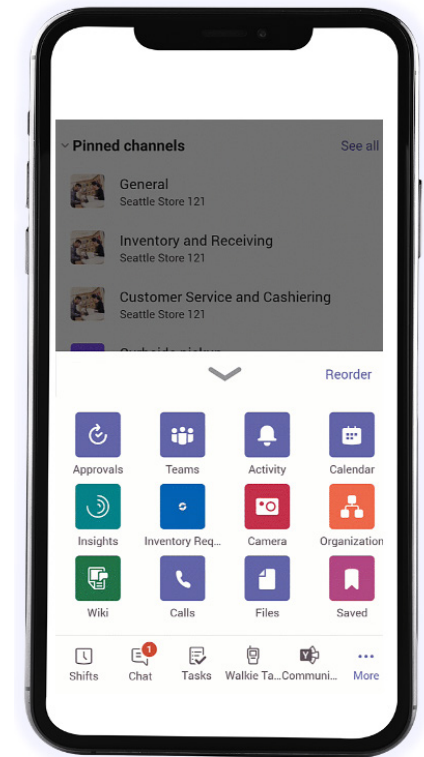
Pinned channels
See all

General
Seattle Store 121

Inventory and Receiving
Seattle Store 121

Customer Service and Cashiering
Seattle Store 121

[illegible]

Reorder

Approvals
Teams
Activity
Calendar
Insights
Inventory Req...
Camera
Organization
Wiki
Calls
Files
Saved

Shifts
1
Chat
Tasks
Walkie Ta...
Communi...
More